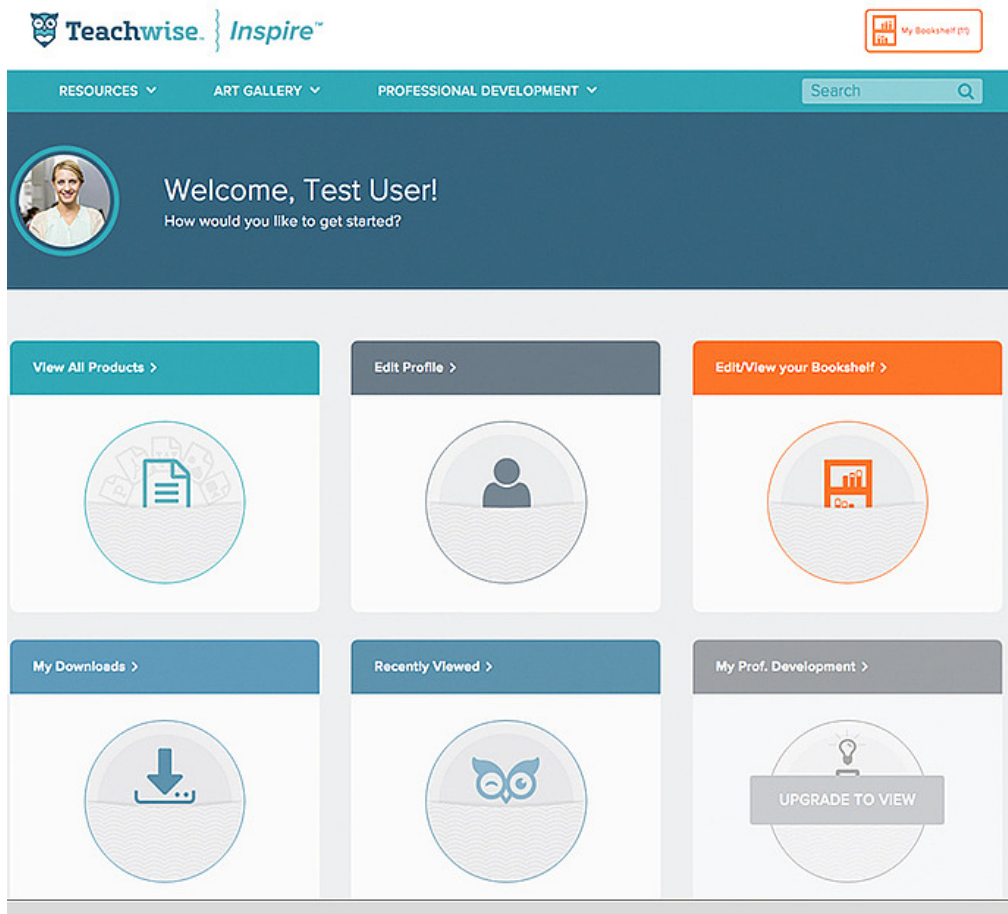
Teachwise. Inspire™

My Bookshelf (11)

RESOURCES ⌄ ART GALLERY ⌄ PROFESSIONAL DEVELOPMENT ⌄

Search

Welcome, Test User!
How would you like to get started?

View All Products >

Edit Profile >

Edit/View your Bookshelf >

My Downloads >

Recently Viewed >

My Prof. Development >

UPGRADE TO VIEW